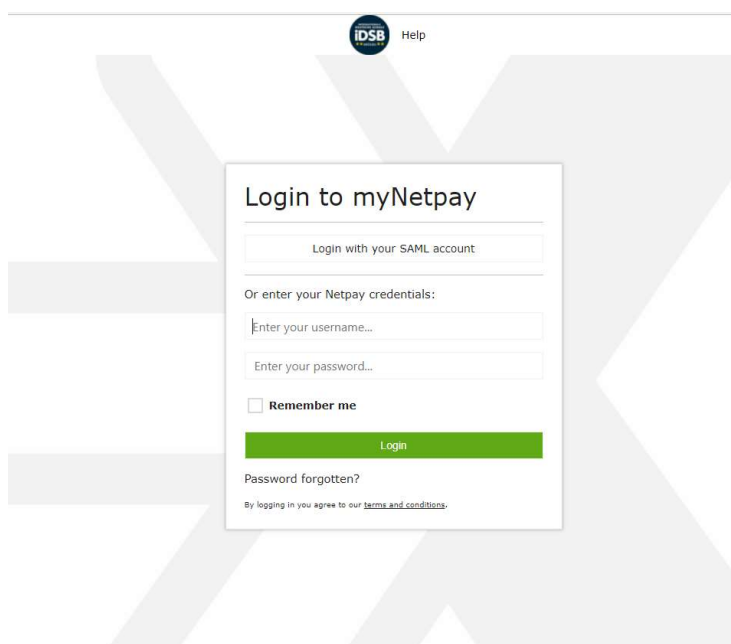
iDSB

Help

Login to myNetpay

Login with your SAML account

Or enter your Netpay credentials:

Enter your username...

Enter your password...

Remember me

Login

Password forgotten?

By logging in you agree to our terms and conditions.